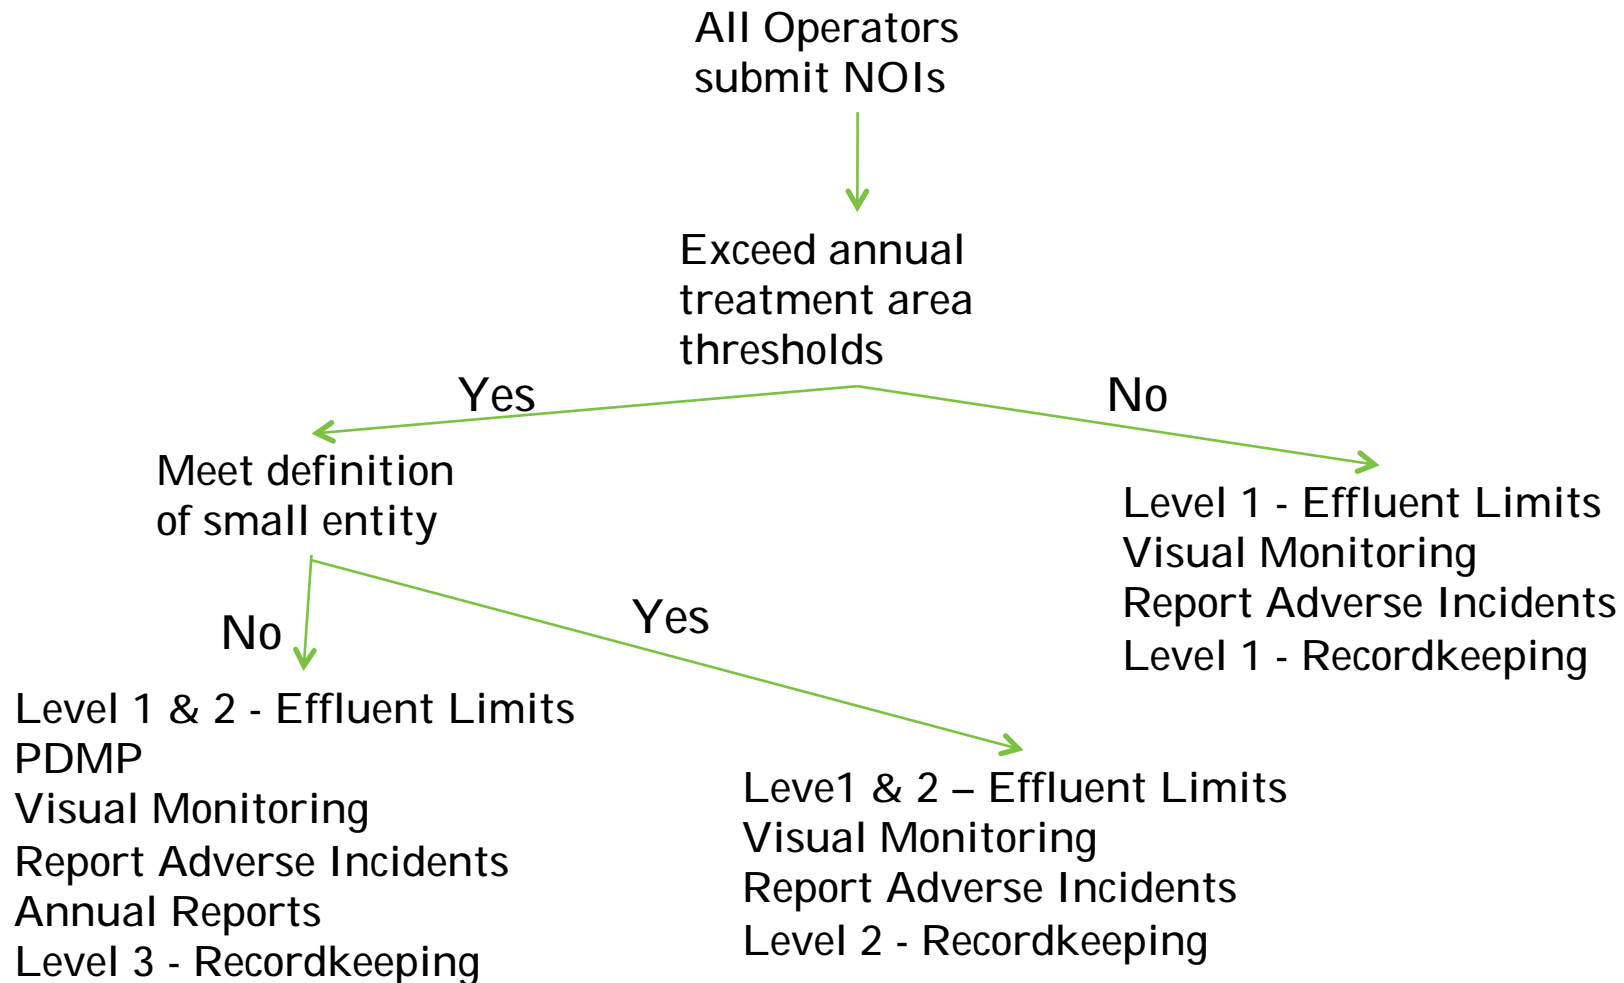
All Operators submit NOIs

Exceed annual treatment area thresholds

Yes

No

Meet definition of small entity

Level 1 - Effluent Limits
Visual Monitoring
Report Adverse Incidents
Level 1 - Recordkeeping

No

Yes

Level 1 & 2 - Effluent Limits
PDMP
Visual Monitoring
Report Adverse Incidents
Annual Reports
Level 3 - Recordkeeping

Leve1 & 2 – Effluent Limits
Visual Monitoring
Report Adverse Incidents
Level 2 - Recordkeeping